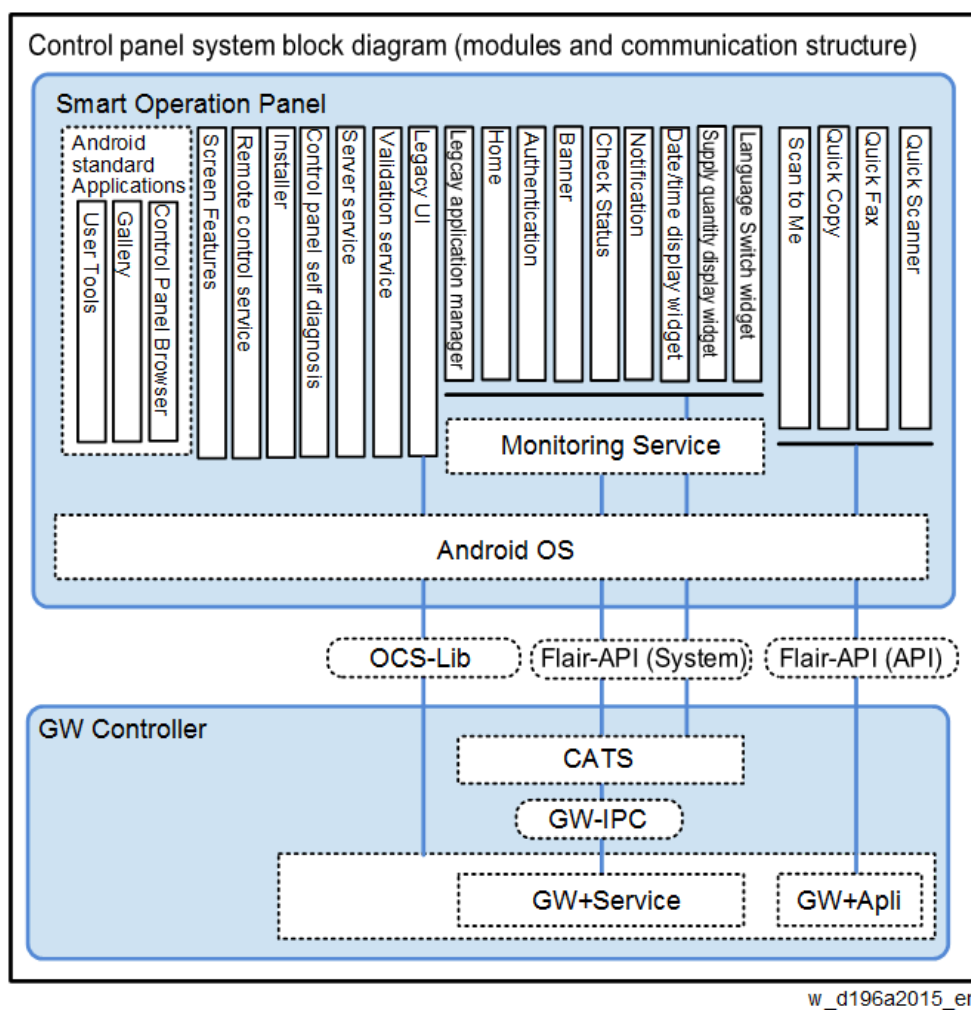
Control panel system block diagram (modules and communication structure)

Smart Operation Panel

Android standard Applications

User Tools

Gallery

Control Panel Browser

Screen Features

Remote control service

Installer

Control panel self diagnosis

Server service

Validation service

Legacy UI

Legcay application manager

Home

Authentication

Banner

Check Status

Notification

Date/time display widget

Supply quantity display widget

Language Switch widget

Scan to Me

Quick Copy

Quick Fax

Quick Scanner

Monitoring Service

Android OS

OCS-Lib

Flair-API (System)

Flair-API (API)

GW Controller

CATS

GW-IPC

GW+Service

GW+Apli

w_d196a2015_er